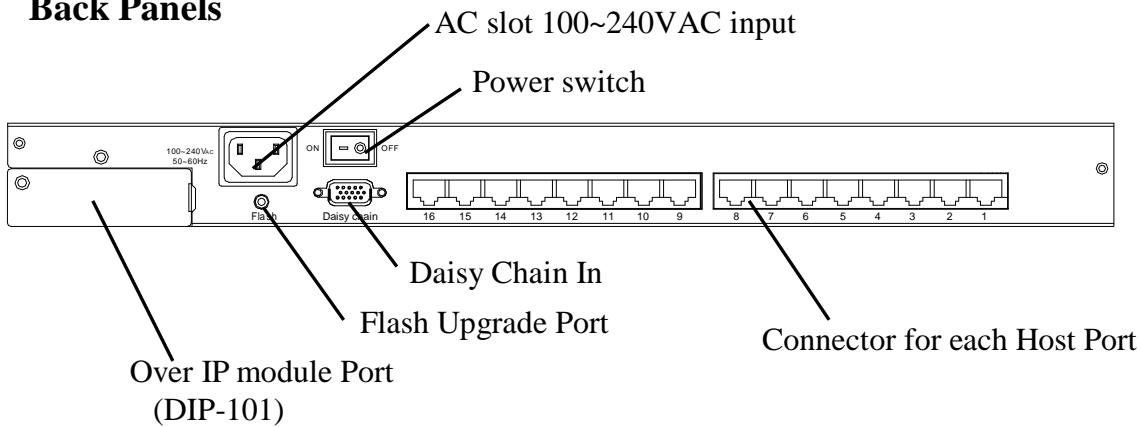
Back Panels

AC slot 100~240VAC input

Power switch

100~240VAC 50~60Hz

ON OFF

Flash

Daisy chain

16 15 14 13 12 11 10 9

8 7 6 5 4 3 2 1

Daisy Chain In

Flash Upgrade Port

Connector for each Host Port

Over IP module Port (DIP-101)